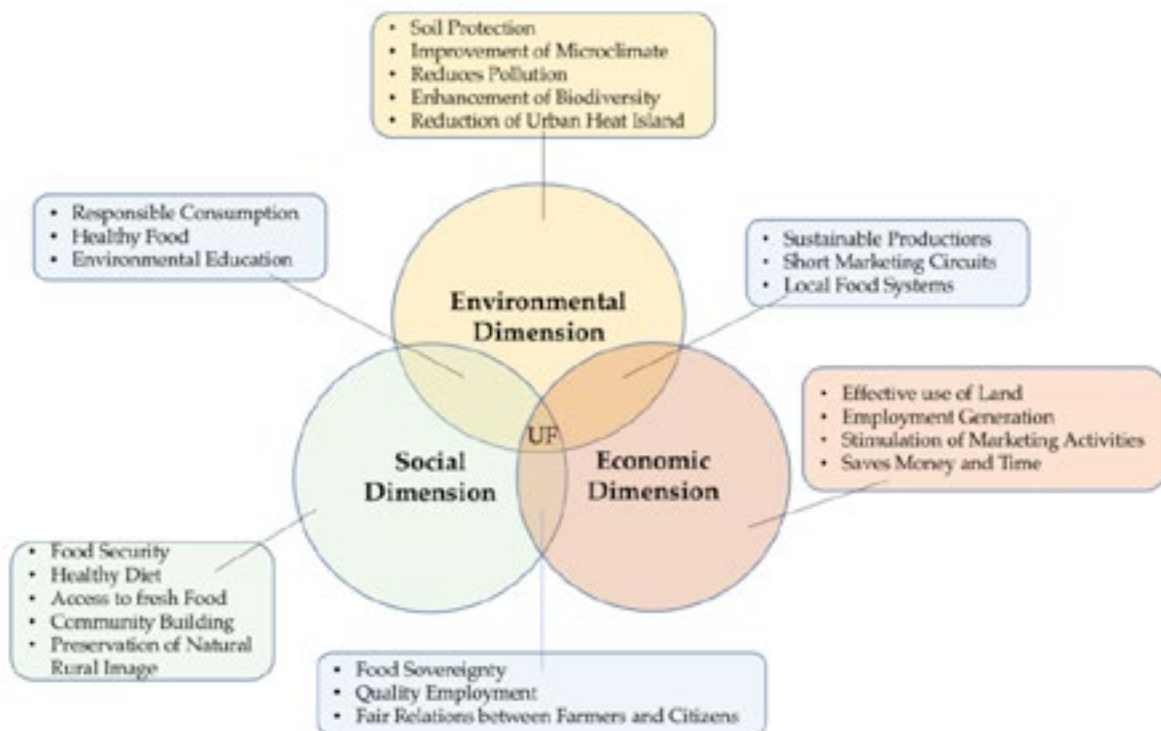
• Soil Protection
• Improvement of Microclimate
• Reduces Pollution
• Enhancement of Biodiversity
• Reduction of Urban Heat Island

• Responsible Consumption
• Healthy Food
• Environmental Education

• Sustainable Productions
• Short Marketing Circuits
• Local Food Systems

Environmental Dimension

UF

Social Dimension

Economic Dimension

• Effective use of Land
• Employment Generation
• Stimulation of Marketing Activities
• Saves Money and Time

• Food Security
• Healthy Diet
• Access to fresh Food
• Community Building
• Preservation of Natural Rural Image

• Food Sovereignty
• Quality Employment
• Fair Relations between Farmers and Citizens